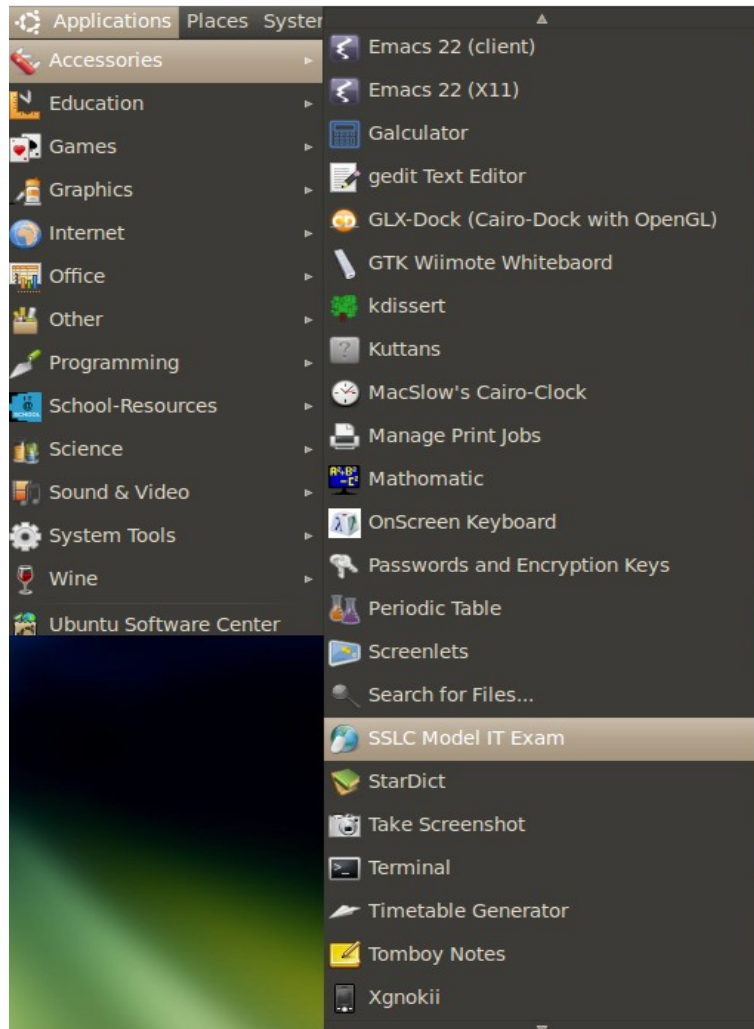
Applications Places Syster

Accessories
Education
Games
Graphics
Internet
Office
Other
Programming
School-Resources
Science
Sound & Video
System Tools
Wine
Ubuntu Software Center

Emacs 22 (client)
Emacs 22 (X11)
Galculator
gedit Text Editor
GLX-Dock (Cairo-Dock with OpenGL)
GTK Wiimote Whitebaord
kdissert
Kuttans
MacSlow's Cairo-Clock
Manage Print Jobs
Mathomatic
OnScreen Keyboard
Passwords and Encryption Keys
Periodic Table
Screenlets
Search for Files...
SSLC Model IT Exam
StarDict
Take Screenshot
Terminal
Timetable Generator
Tomboy Notes
Xgnokii